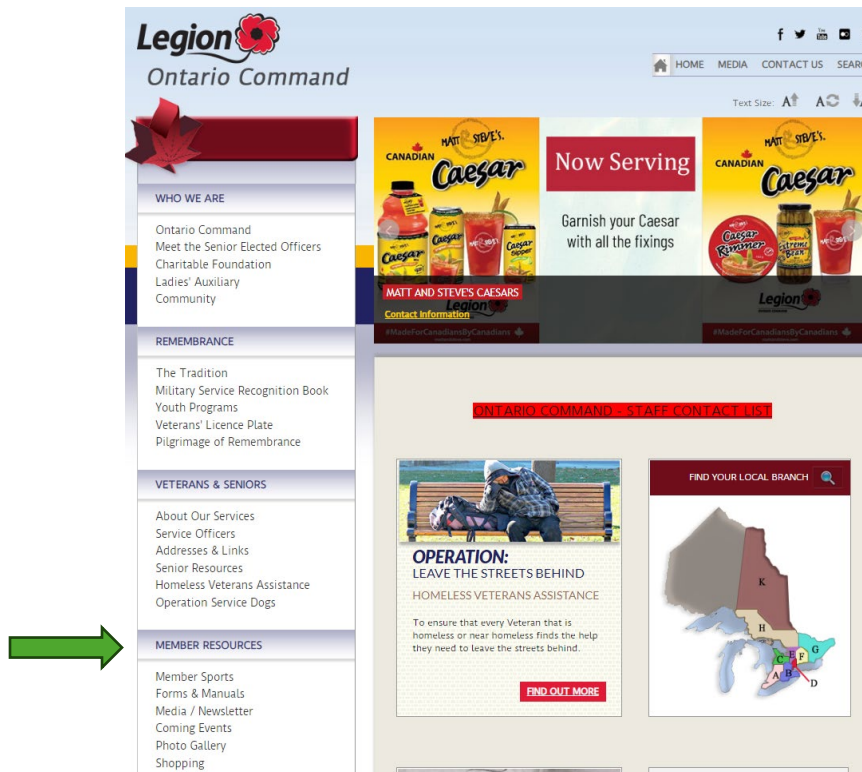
Legion
Ontario Command

HOME MEDIA CONTACT US SEAR

Text Size: A A A

WHO WE ARE

Ontario Command
Meet the Senior Elected Officers
Charitable Foundation
Ladies' Auxiliary
Community

REMEMBRANCE

The Tradition
Military Service Recognition Book
Youth Programs
Veterans' Licence Plate
Pilgrimage of Remembrance

VETERANS & SENIORS

About Our Services
Service Officers
Addresses & Links
Senior Resources
Homeless Veterans Assistance
Operation Service Dogs

MEMBER RESOURCES

Member Sports
Forms & Manuals
Media / Newsletter
Coming Events
Photo Gallery
Shopping

CANADIAN MATT & STEVE'S Caesar
Now Serving
Garnish your Caesar with all the fixings
CANADIAN MATT & STEVE'S Caesar
Caesar Rimmer
Extreme Bean
MATT AND STEVE'S CAESARS
Contact Information
Legion
#MadeForCanadiansByCanadians
#MadeForCanadiansByCanadians

ONTARIO COMMAND - STAFF CONTACT LIST

OPERATION:
LEAVE THE STREETS BEHIND
HOMELESS VETERANS ASSISTANCE
To ensure that every Veteran that is homeless or near homeless finds the help they need to leave the streets behind.
FIND OUT MORE

FIND YOUR LOCAL BRANCH
K
H
G
F
E
C
A
B
D